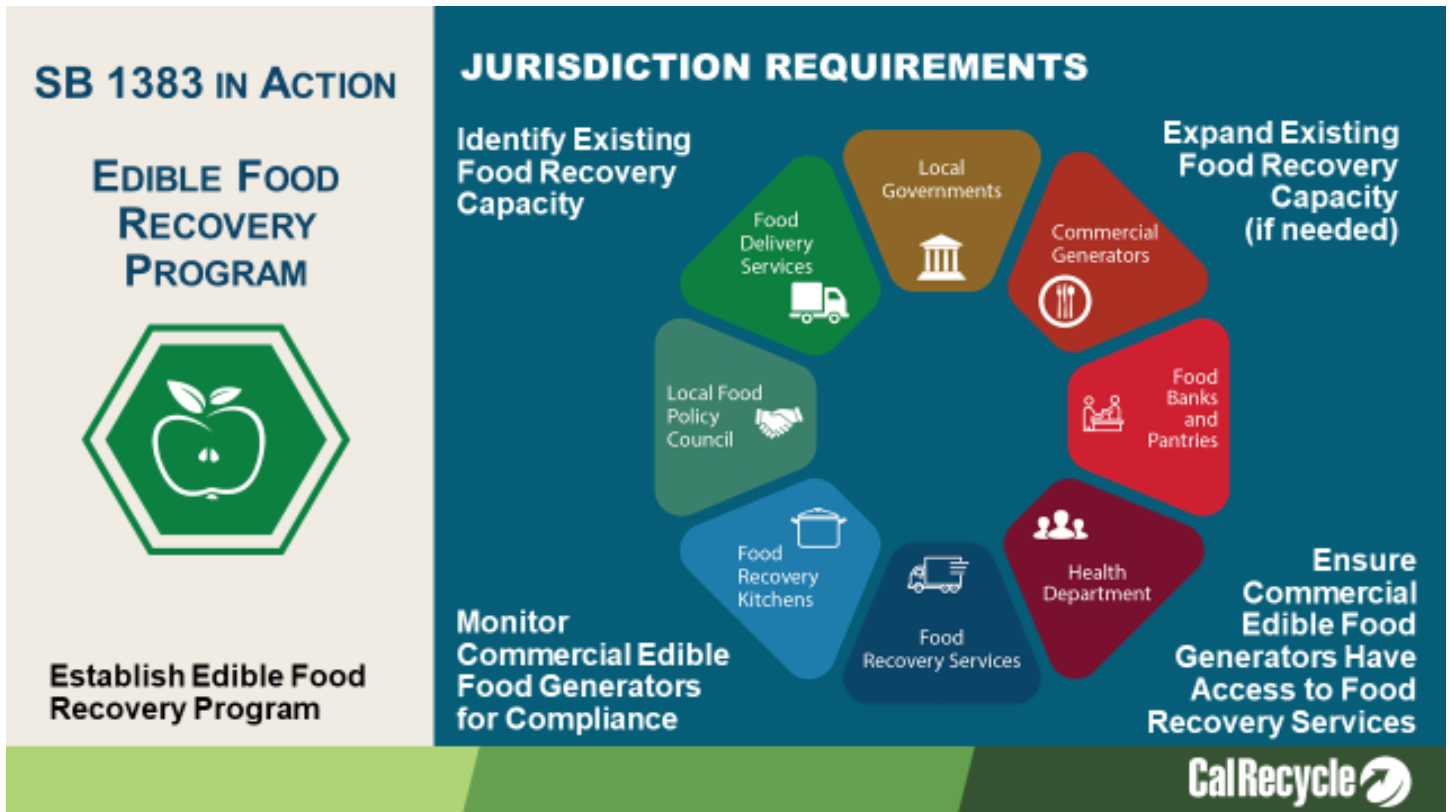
SB 1383 IN ACTION

EDIBLE FOOD RECOVERY PROGRAM

Establish Edible Food Recovery Program

JURISDICTION REQUIREMENTS

Identify Existing Food Recovery Capacity

Expand Existing Food Recovery Capacity (if needed)

Local Governments

Commercial Generators

Food Banks and Pantries

Health Department

Food Recovery Services

Food Recovery Kitchens

Local Food Policy Council

Food Delivery Services

Monitor Commercial Edible Food Generators for Compliance

Ensure Commercial Edible Food Generators Have Access to Food Recovery Services

CalRecycle